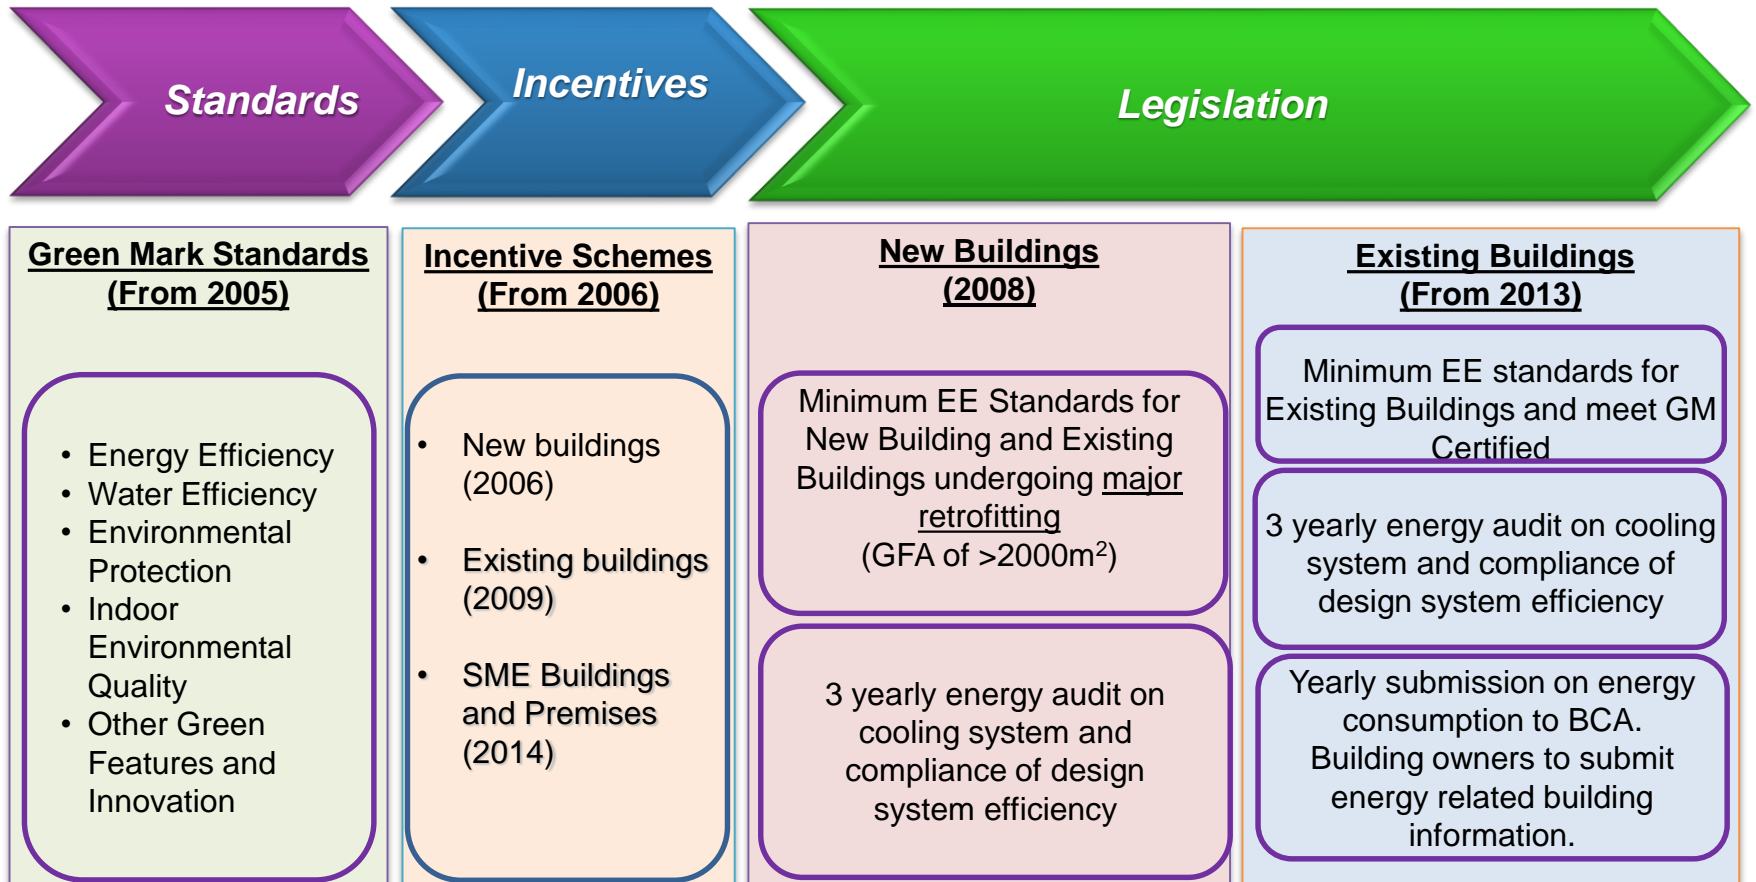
Standards

Incentives

Legislation

Green Mark Standards (From 2005)

- Energy Efficiency
- Water Efficiency
- Environmental Protection
- Indoor Environmental Quality
- Other Green Features and Innovation

Incentive Schemes (From 2006)

- New buildings (2006)
- Existing buildings (2009)
- SME Buildings and Premises (2014)

New Buildings (2008)

Minimum EE Standards for New Building and Existing Buildings undergoing major retrofitting (GFA of >2000m$^2$)

3 yearly energy audit on cooling system and compliance of design system efficiency

Existing Buildings (From 2013)

Minimum EE standards for Existing Buildings and meet GM Certified

3 yearly energy audit on cooling system and compliance of design system efficiency

Yearly submission on energy consumption to BCA. Building owners to submit energy related building information.